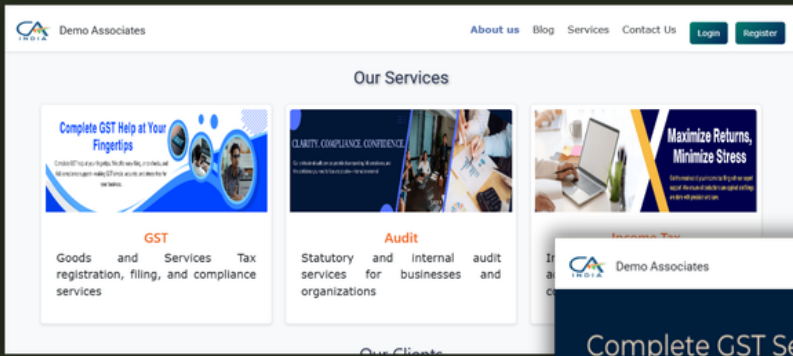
CA INDIA Demo Associates

About us Blog Services Contact Us Login Register

Our Services

Complete GST Help at Your Fingertips

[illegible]

GST

Goods and Services Tax registration, filing, and compliance services

CLARITY. COMPLIANCE. CONFIDENCE.

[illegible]

Audit

Statutory and internal audit services for businesses and organizations

Maximize Returns, Minimize Stress

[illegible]

Income Tax

I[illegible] a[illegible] c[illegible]

CA INDIA Demo Associates

Complete GST Se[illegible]

Our Clients